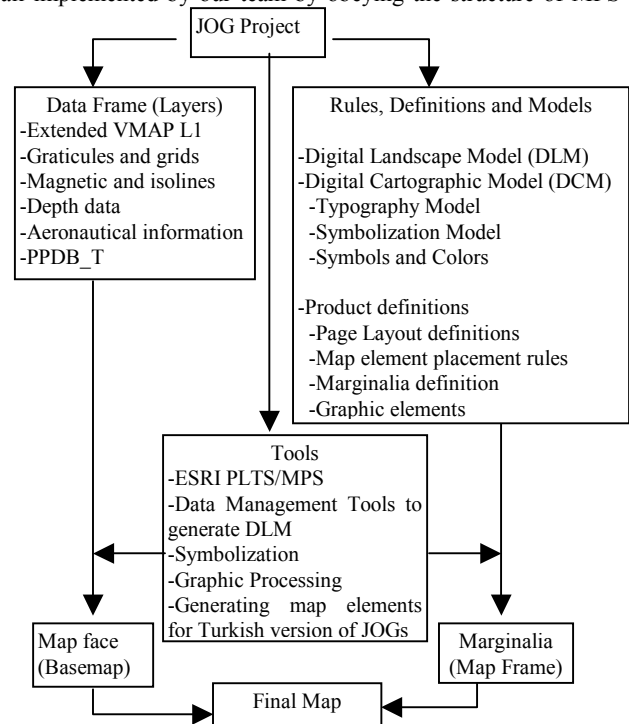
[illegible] implemented by our team by copying the structure of MPS

JOG Project

Data Frame (Layers)
-Extended VMAP L1
-Graticules and grids
-Magnetic and isolines
-Depth data
-Aeronautical information
-PPDB_T

Rules, Definitions and Models
-Digital Landscape Model (DLM)
-Digital Cartographic Model (DCM)
-Typography Model
-Symbolization Model
-Symbols and Colors
-Product definitions
-Page Layout definitions
-Map element placement rules
-Marginalia definition
-Graphic elements

Tools
-ESRI PLTS/MPS
-Data Management Tools to generate DLM
-Symbolization
-Graphic Processing
-Generating map elements for Turkish version of JOGs

Map face (Basemap)

Marginalia (Map Frame)

Final Map